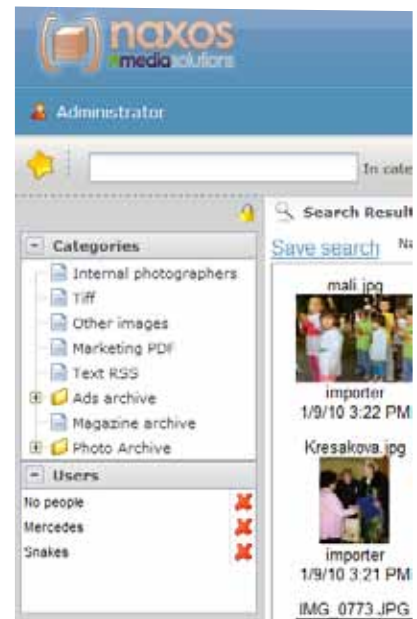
naxos
media solutions

Administrator

In cate

Search Result

Save search

Na

Categories

Internal photographers

Tiff

Other images

Marketing PDF

Text RSS

Ads archive

Magazine archive

Photo Archive

Users

No people

Mercedes

Snakes

mali.jpg

importer
1/9/10 3:22 PM

Kresakova.jpg

importer
1/9/10 3:21 PM

IMG_0773.JPG